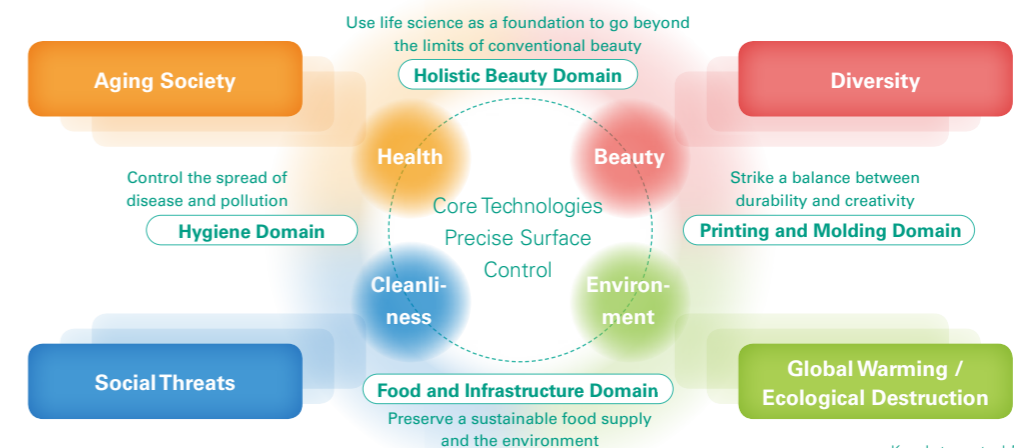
Use life science as a foundation to go beyond the limits of conventional beauty

Holistic Beauty Domain

Aging Society

Diversity

Health

Beauty

Control the spread of disease and pollution

Hygiene Domain

Core Technologies
Precise Surface Control

Strike a balance between durability and creativity

Printing and Molding Domain

Cleanliness

Environment

Social Threats

Food and Infrastructure Domain

Global Warming / Ecological Destruction

Preserve a sustainable food supply and the environment

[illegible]